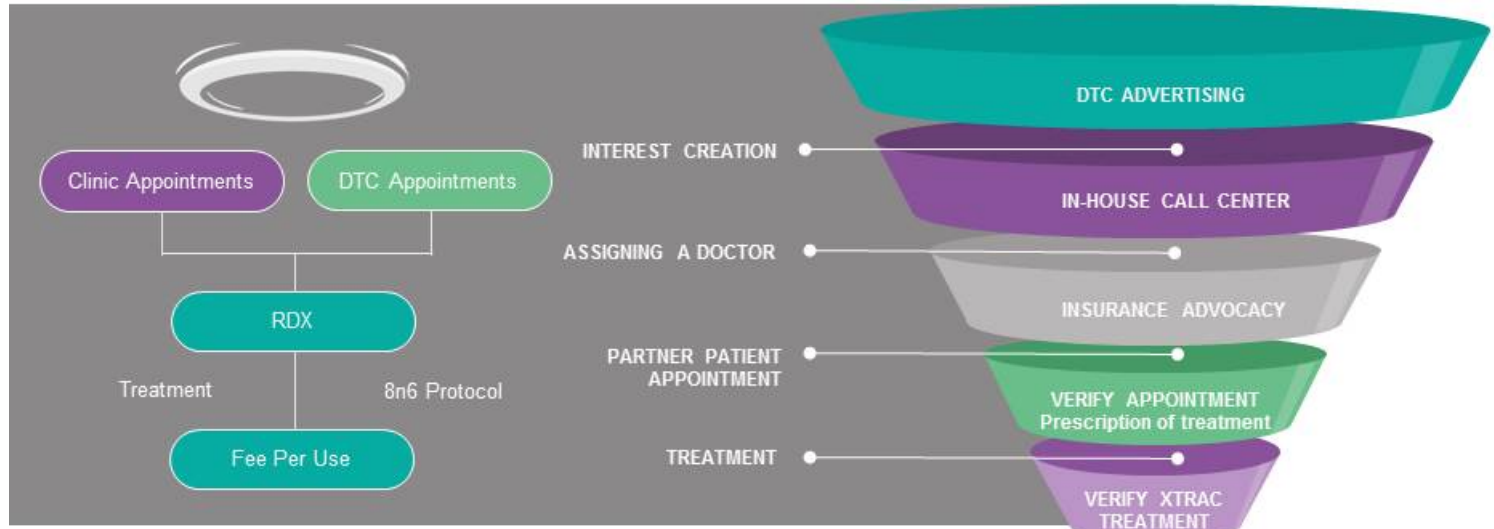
Clinic Appointments

DTC Appointments

RDX

Treatment

8n6 Protocol

Fee Per Use

DTC ADVERTISING

INTEREST CREATION

IN-HOUSE CALL CENTER

ASSIGNING A DOCTOR

INSURANCE ADVOCACY

PARTNER PATIENT APPOINTMENT

VERIFY APPOINTMENT
Prescription of treatment

TREATMENT

VERIFY XTRAC TREATMENT